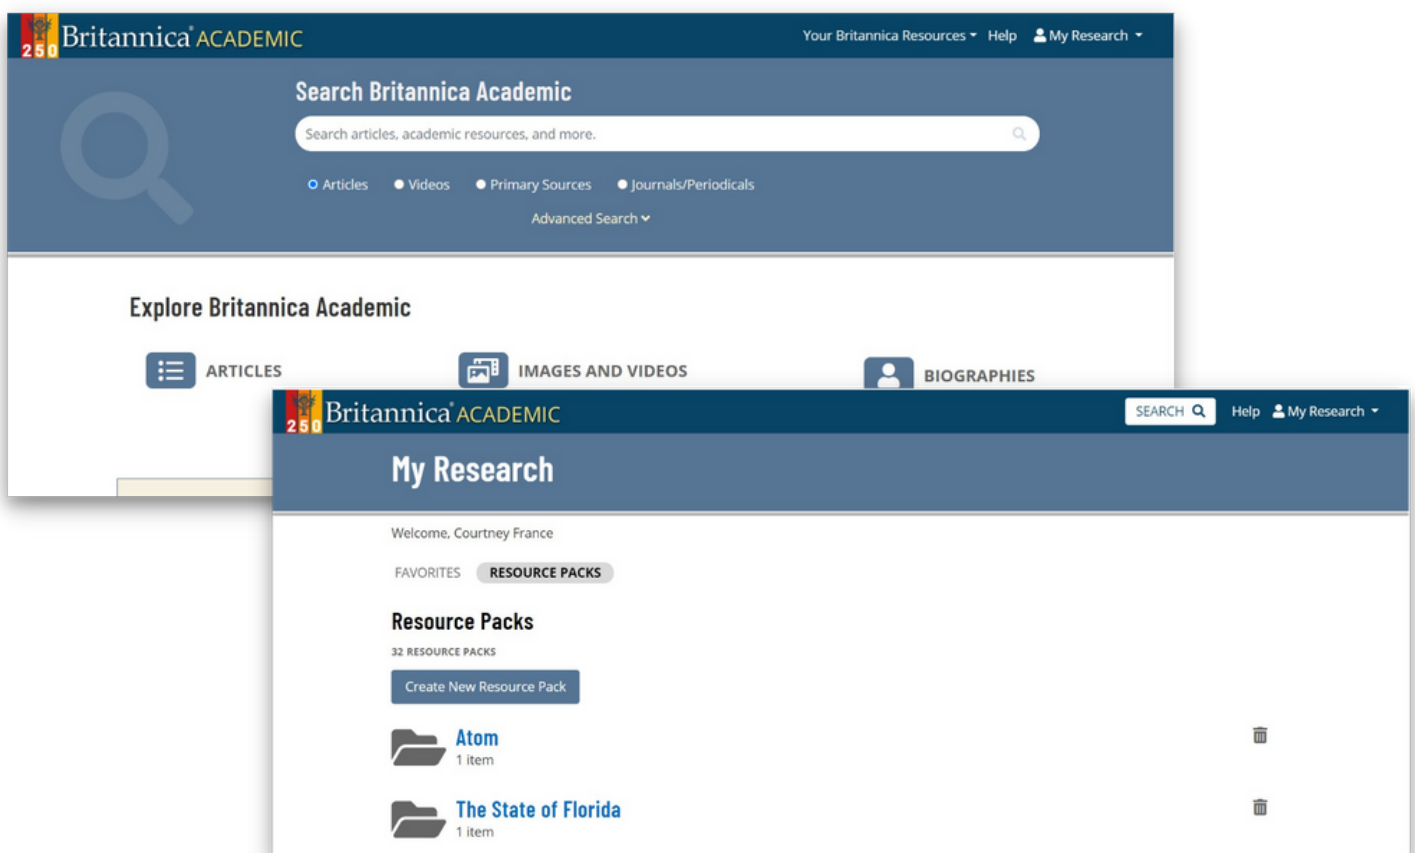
250 Britannica ACADEMIC

Your Britannica Resources Help My Research

Search Britannica Academic

Search articles, academic resources, and more.

Articles Videos Primary Sources Journals/Periodicals

Advanced Search

Explore Britannica Academic

ARTICLES IMAGES AND VIDEOS BIOGRAPHIES

250 Britannica ACADEMIC

SEARCH Help My Research

My Research

Welcome, Courtney France

FAVORITES RESOURCE PACKS

Resource Packs

32 RESOURCE PACKS

Create New Resource Pack

Atom
1 item

The State of Florida
1 item